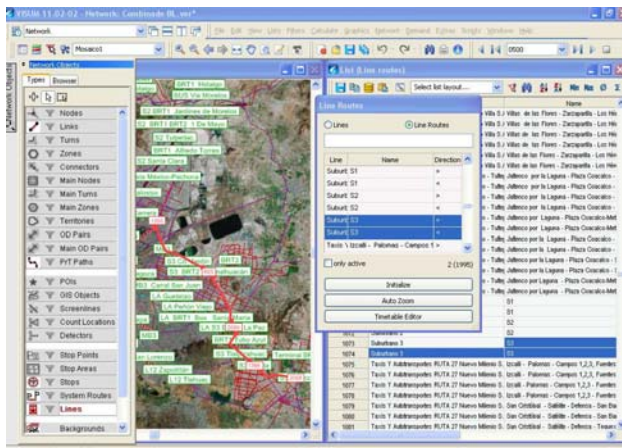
VISUM 11.02-02 - Network: Combinado BL.ver*

Network

File Edit View Lists Filters Calculate Graphics Network Demand Zones Scripts Window Help

Mosaico1

0500

Network Objects

Types Browser

Nodes
Links
Turns
Zones
Connectors
Main Nodes
Main Turns
Main Zones
Territories
OD Pairs
Main OD Pairs
PrT Paths
POIs
GIS Objects
Screenlines
Count Locations
Detectors
Stop Points
Stop Areas
Stops
System Routes
Lines
Backgrounds

List (Line routes)

Select list layout...

Name

Line Routes

Lines

Line Routes

| Line | Name | Direction |
|---|---|---|
| Suburb S1 | | > |
| Suburb S1 | | < |
| Suburb S2 | | > |
| Suburb S2 | | < |
| Suburb S3 | | > |
| Suburb S3 | | < |
| Taxis 1 Izcalli - Palomas - Campos 1 | | |

only active

2 (1995)

Initialize

Auto Zoom

Timetable Editor

S1
S1
S2
S2
S3
S3

1073 Suburbano 3
1074 Suburbano 3
1075 Taxis Y Autotransportes RUTA 27 Nuevo Milenio S. Izcalli - Palomas - Campos 1,2,3 , Fuentes
1076 Taxis Y Autotransportes RUTA 27 Nuevo Milenio S. Izcalli - Palomas - Campos 1,2,3 , Fuentes
1077 Taxis Y Autotransportes RUTA 27 Nuevo Milenio S. Izcalli - Palomas - Campos 1,2,3 , Fuentes
1078 Taxis Y Autotransportes RUTA 27 Nuevo Milenio S. Izcalli - Palomas - Campos 1,2,3 , Fuentes
1079 Taxis Y Autotransportes RUTA 27 Nuevo Milenio S. San Cristóbal - Saltillo - Defensa - San
1080 Taxis Y Autotransportes RUTA 27 Nuevo Milenio S. San Cristóbal - Saltillo - Defensa - San
1081 Taxis Y Autotransportes RUTA 27 Nuevo Milenio S. San Cristóbal - Saltillo - Defensa - Tesoro

BRT1 Hidalgo
BUS Via Morelos
S2 BRT1 Jardines de Morelos
S3 BRT1 BRT2 1 De Mayo
S2 Tultepec
S2 BRT1 Alfredo Torres
S2 Santa Clara
México-Pachuca
S3 Coacalco
S3 BRT1 Ixhuatepec
S3 Cerril San Juan
LA Guerrero
LA Peñón Viejo
LA BRT1 Bus Santa Marta
LA S3 BRT1 La Paz
BRT1 Valle Azul
S3 Tecamac
Terminal S3
San Lorenzo
L12 Zapotitlán
L12 Tláhuac